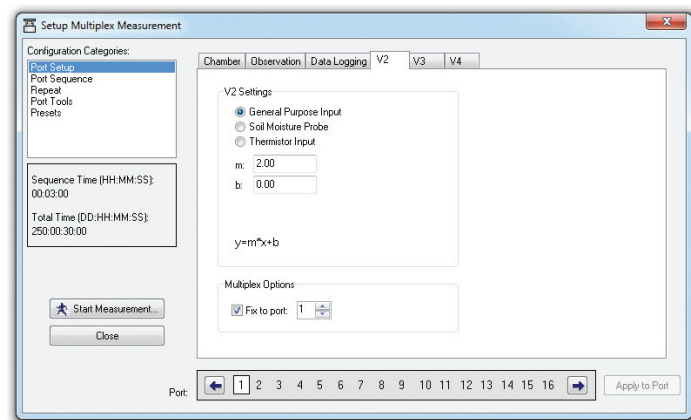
Setup Multiplex Measurement

Configuration Categories:
Port Setup
Port Sequence
Repeat
Port Tools
Presets

Sequence Time (HH:MM:SS):
00:03:00

Total Time (DD:HH:MM:SS):
250:00:30:00

Start Measurement...

Close

Chamber | Observation | Data Logging | V2 | V3 | V4

V2 Settings
General Purpose Input
Soil Moisture Probe
Thermistor Input
m: 2.00
b: 0.00

y=m*x+b

Multiplex Options
Fix to port: 1

Port: 1 2 3 4 5 6 7 8 9 10 11 12 13 14 15 16

Apply to Port